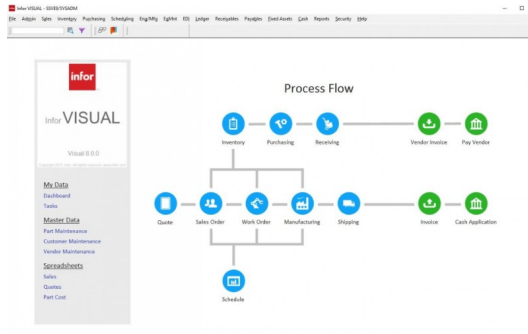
Infor VISUAL - SSVEB/SYSADM

File Admin Sales Inventory Purchasing Scheduling Eng/Mfg EgMnt EDI Ledger Receivables Payables Fixed Assets Cash Reports Security Help

infor

Infor VISUAL

Visual 8.0.0

My Data
Dashboard
Tasks

Master Data
Part Maintenance
Customer Maintenance
Vendor Maintenance

Spreadsheets
Sales
Quotes
Part Cost

Process Flow

Inventory
Purchasing
Receiving
Vendor Invoice
Pay Vendor

Quote
Sales Order
Work Order
Manufacturing
Shipping
Invoice
Cash Application

Schedule